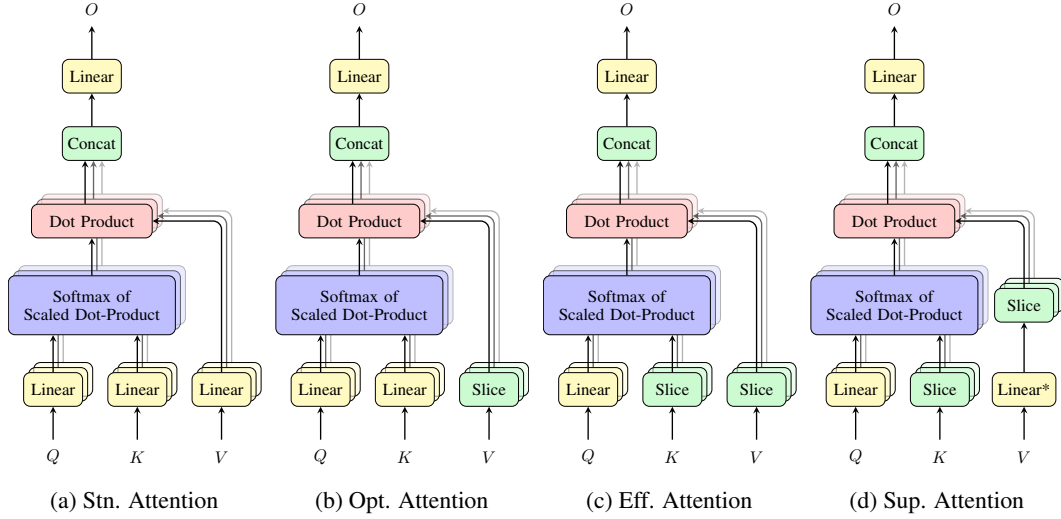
$O$

Linear

Concat

Dot Product

Softmax of Scaled Dot-Product

Linear

Linear

Linear

$Q$

$K$

$V$

(a) Stn. Attention

$O$

Linear

Concat

Dot Product

Softmax of Scaled Dot-Product

Linear

Linear

Slice

$Q$

$K$

$V$

(b) Opt. Attention

$O$

Linear

Concat

Dot Product

Softmax of Scaled Dot-Product

Linear

Slice

Slice

$Q$

$K$

$V$

(c) Eff. Attention

$O$

Linear

Concat

Dot Product

Softmax of Scaled Dot-Product

Slice

Linear

Slice

Linear*

$Q$

$K$

$V$

(d) Sup. Attention